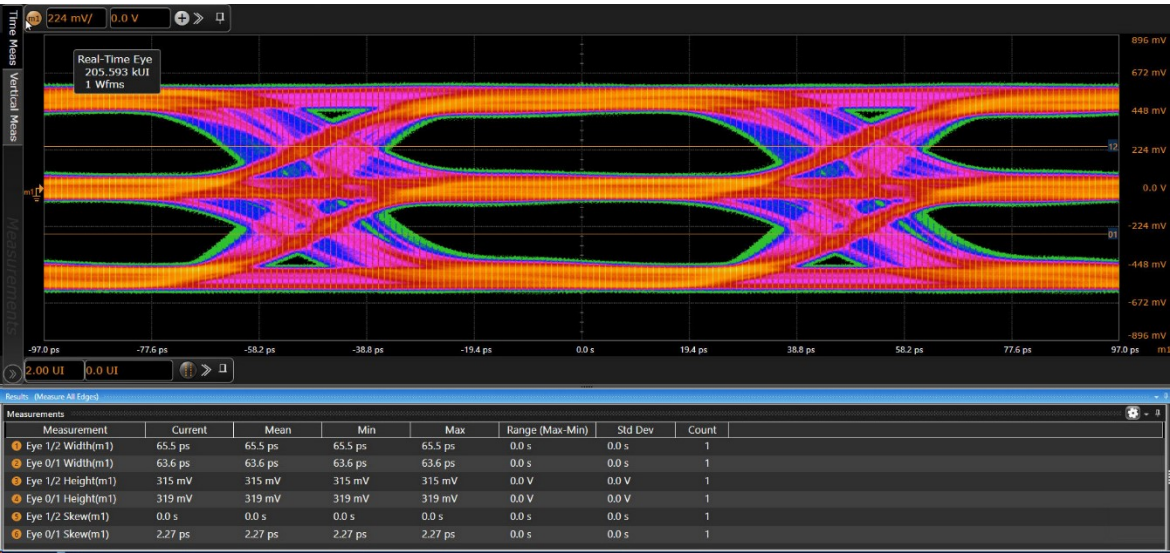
Time Meas
Vertical Meas
Measurements

m1 224 mV/ 0.0 V

Real-Time Eye
205.593 kUI
1 Wfms

896 mV
672 mV
448 mV
224 mV
0.0 V
-224 mV
-448 mV
-672 mV
-896 mV

12
01
m1

-97.0 ps -77.6 ps -58.2 ps -38.8 ps -19.4 ps 0.0 s 19.4 ps 38.8 ps 58.2 ps 77.6 ps 97.0 ps

2.00 UI 0.0 UI

Results (Measure All Edges)
Measurements

| Measurement | Current | Mean | Min | Max | Range (Max-Min) | Std Dev | Count |
|---|---|---|---|---|---|---|---|
| 1 Eye 1/2 Width(m1) | 65.5 ps | 65.5 ps | 65.5 ps | 65.5 ps | 0.0 s | 0.0 s | 1 |
| 2 Eye 0/1 Width(m1) | 63.6 ps | 63.6 ps | 63.6 ps | 63.6 ps | 0.0 s | 0.0 s | 1 |
| 3 Eye 1/2 Height(m1) | 315 mV | 315 mV | 315 mV | 315 mV | 0.0 V | 0.0 V | 1 |
| 4 Eye 0/1 Height(m1) | 319 mV | 319 mV | 319 mV | 319 mV | 0.0 V | 0.0 V | 1 |
| 5 Eye 1/2 Skew(m1) | 0.0 s | 0.0 s | 0.0 s | 0.0 s | 0.0 s | 0.0 s | 1 |
| 6 Eye 0/1 Skew(m1) | 2.27 ps | 2.27 ps | 2.27 ps | 2.27 ps | 0.0 s | 0.0 s | 1 |